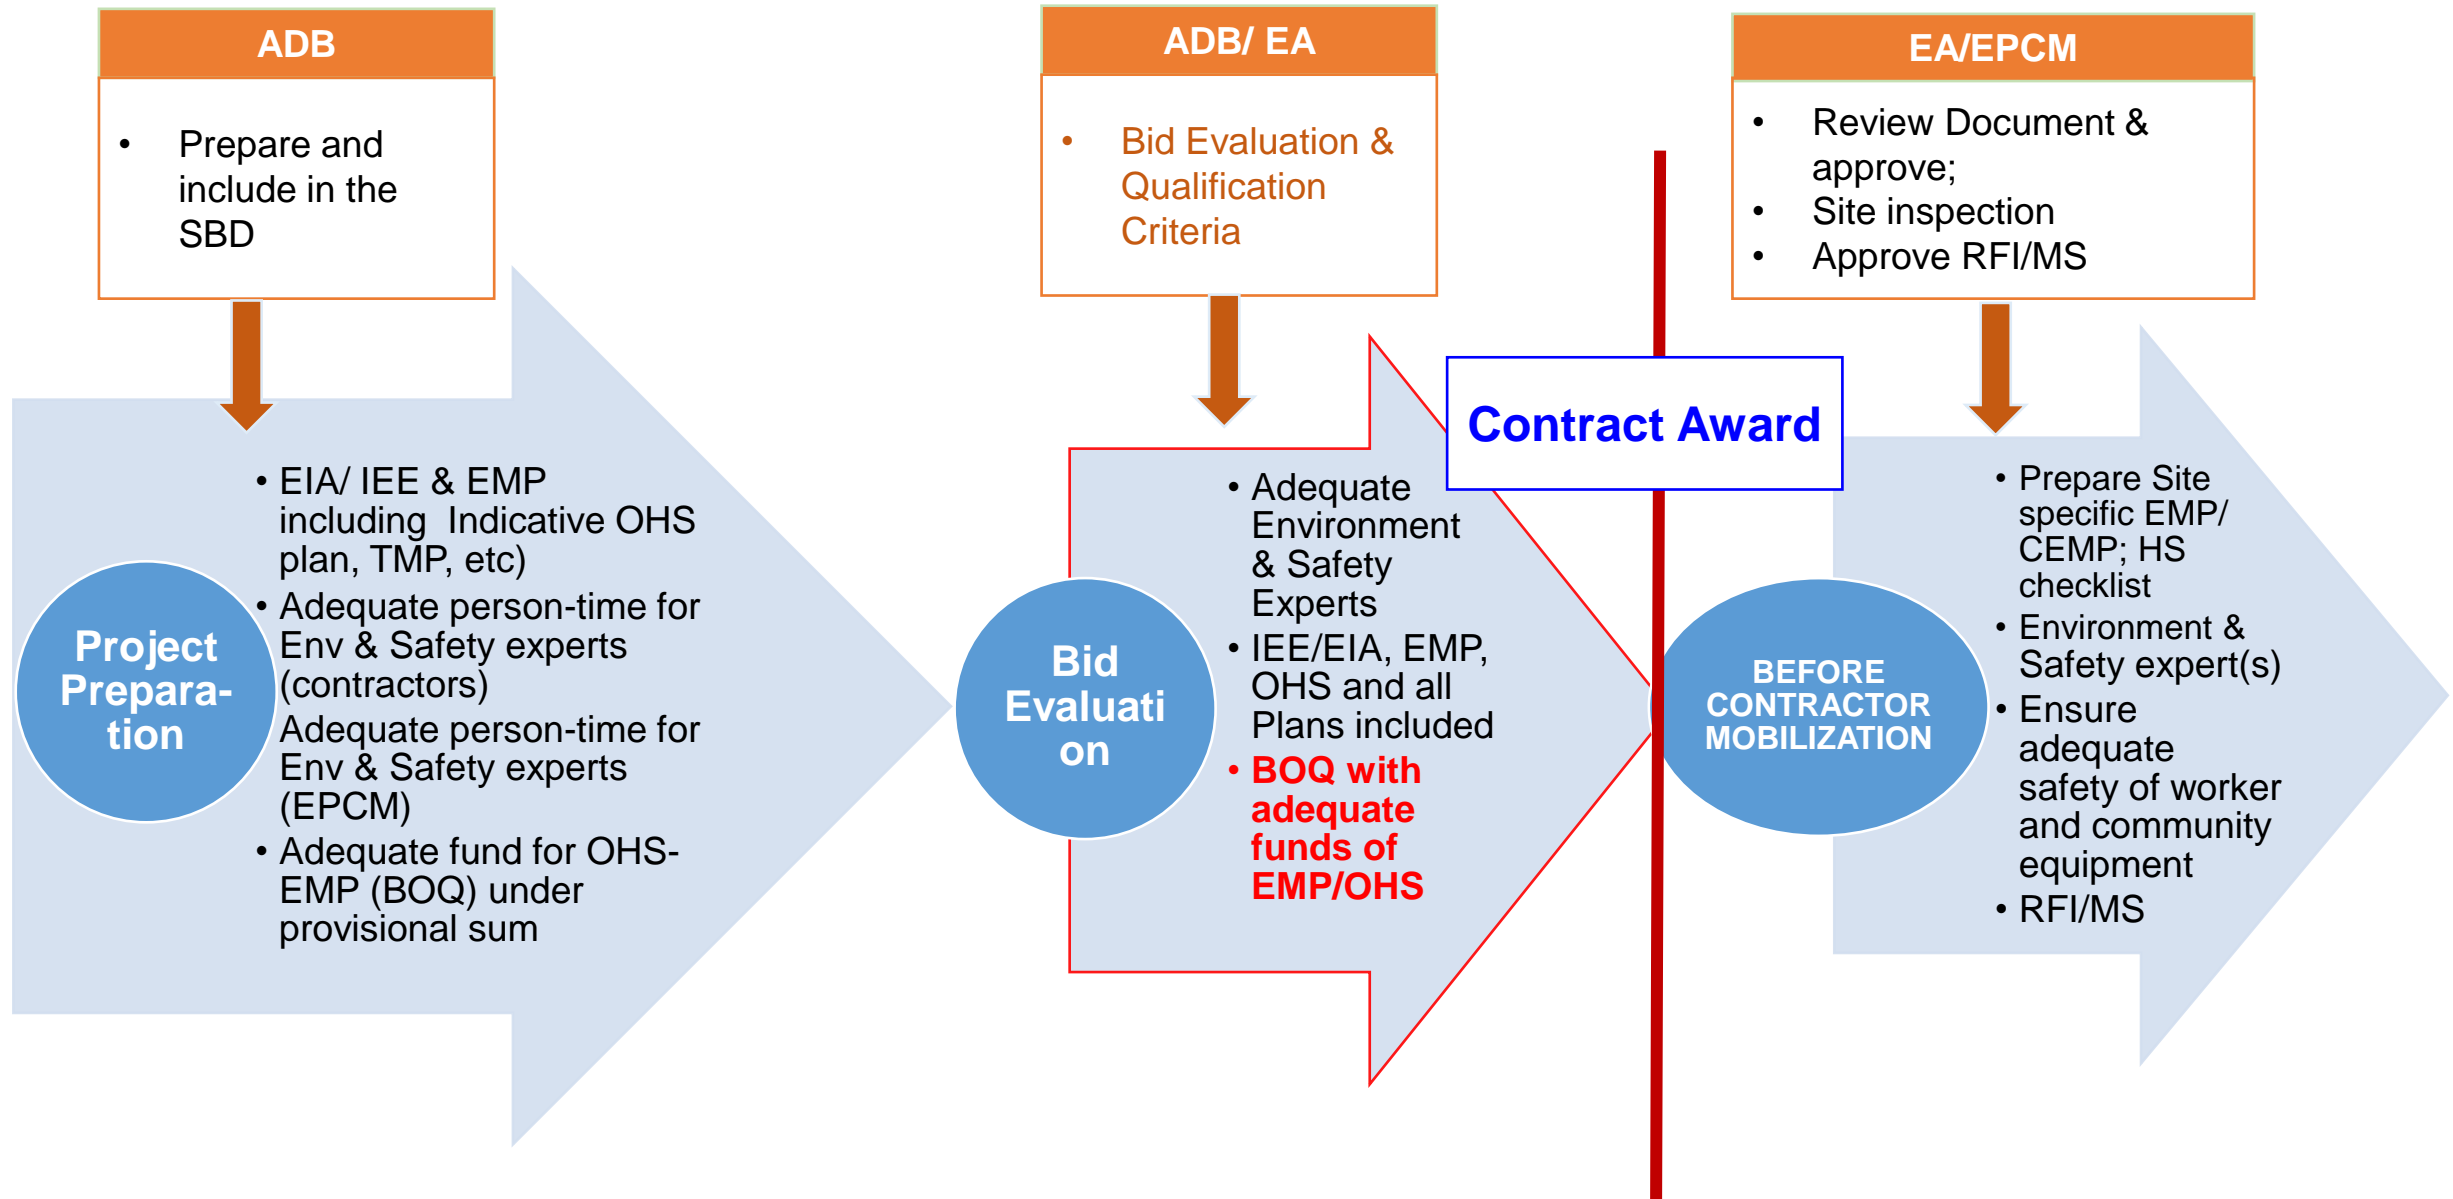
ADB

- Prepare and include in the SBD

Project Preparation

- EIA/ IEE & EMP including Indicative OHS plan, TMP, etc)
- Adequate person-time for Env & Safety experts (contractors)

Adequate person-time for Env & Safety experts (EPCM)

- Adequate fund for OHS-EMP (BOQ) under provisional sum

ADB/ EA

- Bid Evaluation & Qualification Criteria

Bid Evaluation

- Adequate Environment & Safety Experts
- IEE/EIA, EMP, OHS and all Plans included
- BOQ with adequate funds of EMP/OHS

Contract Award

EA/EPCM

- Review Document & approve;
- Site inspection
- Approve RFI/MS

BEFORE CONTRACTOR MOBILIZATION

- Prepare Site specific EMP/ CEMP; HS checklist
- Environment & Safety expert(s)
- Ensure adequate safety of worker and community equipment
- RFI/MS